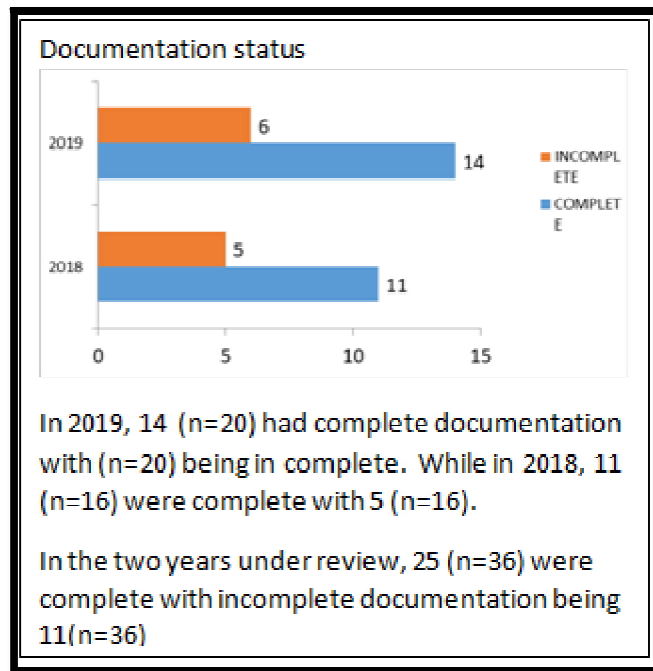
Documentation status

| | INCOMPLETE | COMPLETE |
|---|---|---|
| 2019 | 6 | 14 |
| 2018 | 5 | 11 |

0 5 10 15

INCOMPL ETE
COMPLET E

In 2019, 14 (n=20) had complete documentation with (n=20) being in complete. While in 2018, 11 (n=16) were complete with 5 (n=16).

In the two years under review, 25 (n=36) were complete with incomplete documentation being 11(n=36)